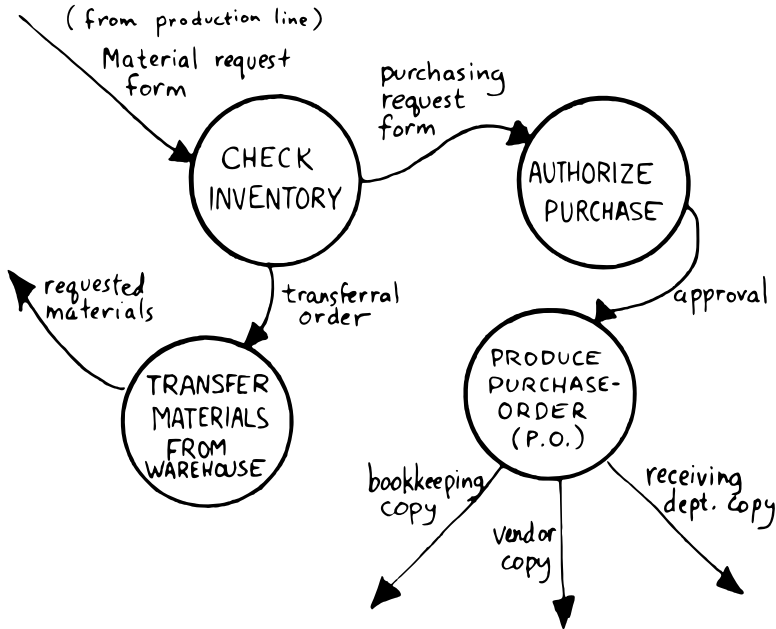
( from production line)

Material request form

CHECK INVENTORY

purchasing request form

AUTHORIZE PURCHASE

approval

requested materials

transferral order

TRANSFER MATERIALS FROM WAREHOUSE

PRODUCE PURCHASE-ORDER (P.O.)

bookkeeping copy

vendor copy

receiving dept. copy